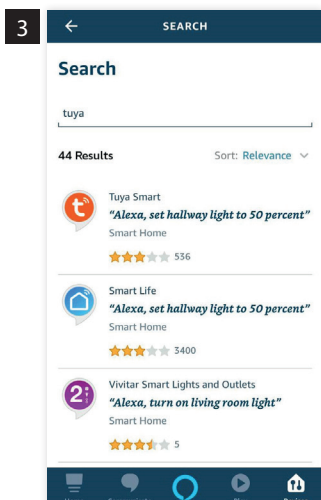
3

SEARCH

Search

tuya

44 Results

Sort: Relevance

Tuya Smart
"Alexa, set hallway light to 50 percent"
Smart Home
536

Smart Life
"Alexa, set hallway light to 50 percent"
Smart Home
3400

Vivitar Smart Lights and Outlets
"Alexa, turn on living room light"
Smart Home
5